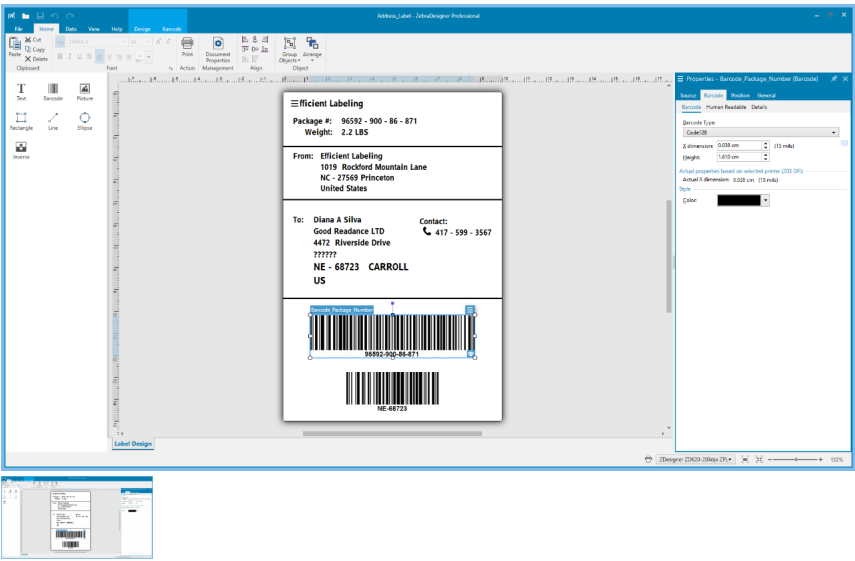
Address_Label - ZebraDesigner Professional

File Home Data View Help Design Barcode

Paste Cut Copy Delete Clipboard Font Print Action Document Properties Management Align Group Objects Arrange Object

Text Barcode Picture Rectangle Line Ellipse Inverse

efficient Labeling

Package #: 96592 - 900 - 86 - 871
Weight: 2.2 LBS

From: Efficient Labeling
1019 Rockford Mountain Lane
NC - 27569 Princeton
United States

To: Diana A Silva
Good Readance LTD
4472 Riverside Drive
??????
NE - 68723 CARROLL
US

Contact:
417 - 599 - 3567

Barcode_Package_Number
96592-900-86-871

NE-68723

Label Design

Properties - Barcode_Package_Number [Barcode]

Source Barcode Position General

Barcode Human Readable Details

Barcode Type
Code128

X dimension: 0.033 cm (13 mils)
Height: 1.610 cm

Actual properties based on selected printer (203 DPI)
Actual X dimension: 0.033 cm (13 mils)

Style
Color:

ZDesigner ZD620-203dpi ZPL 132%